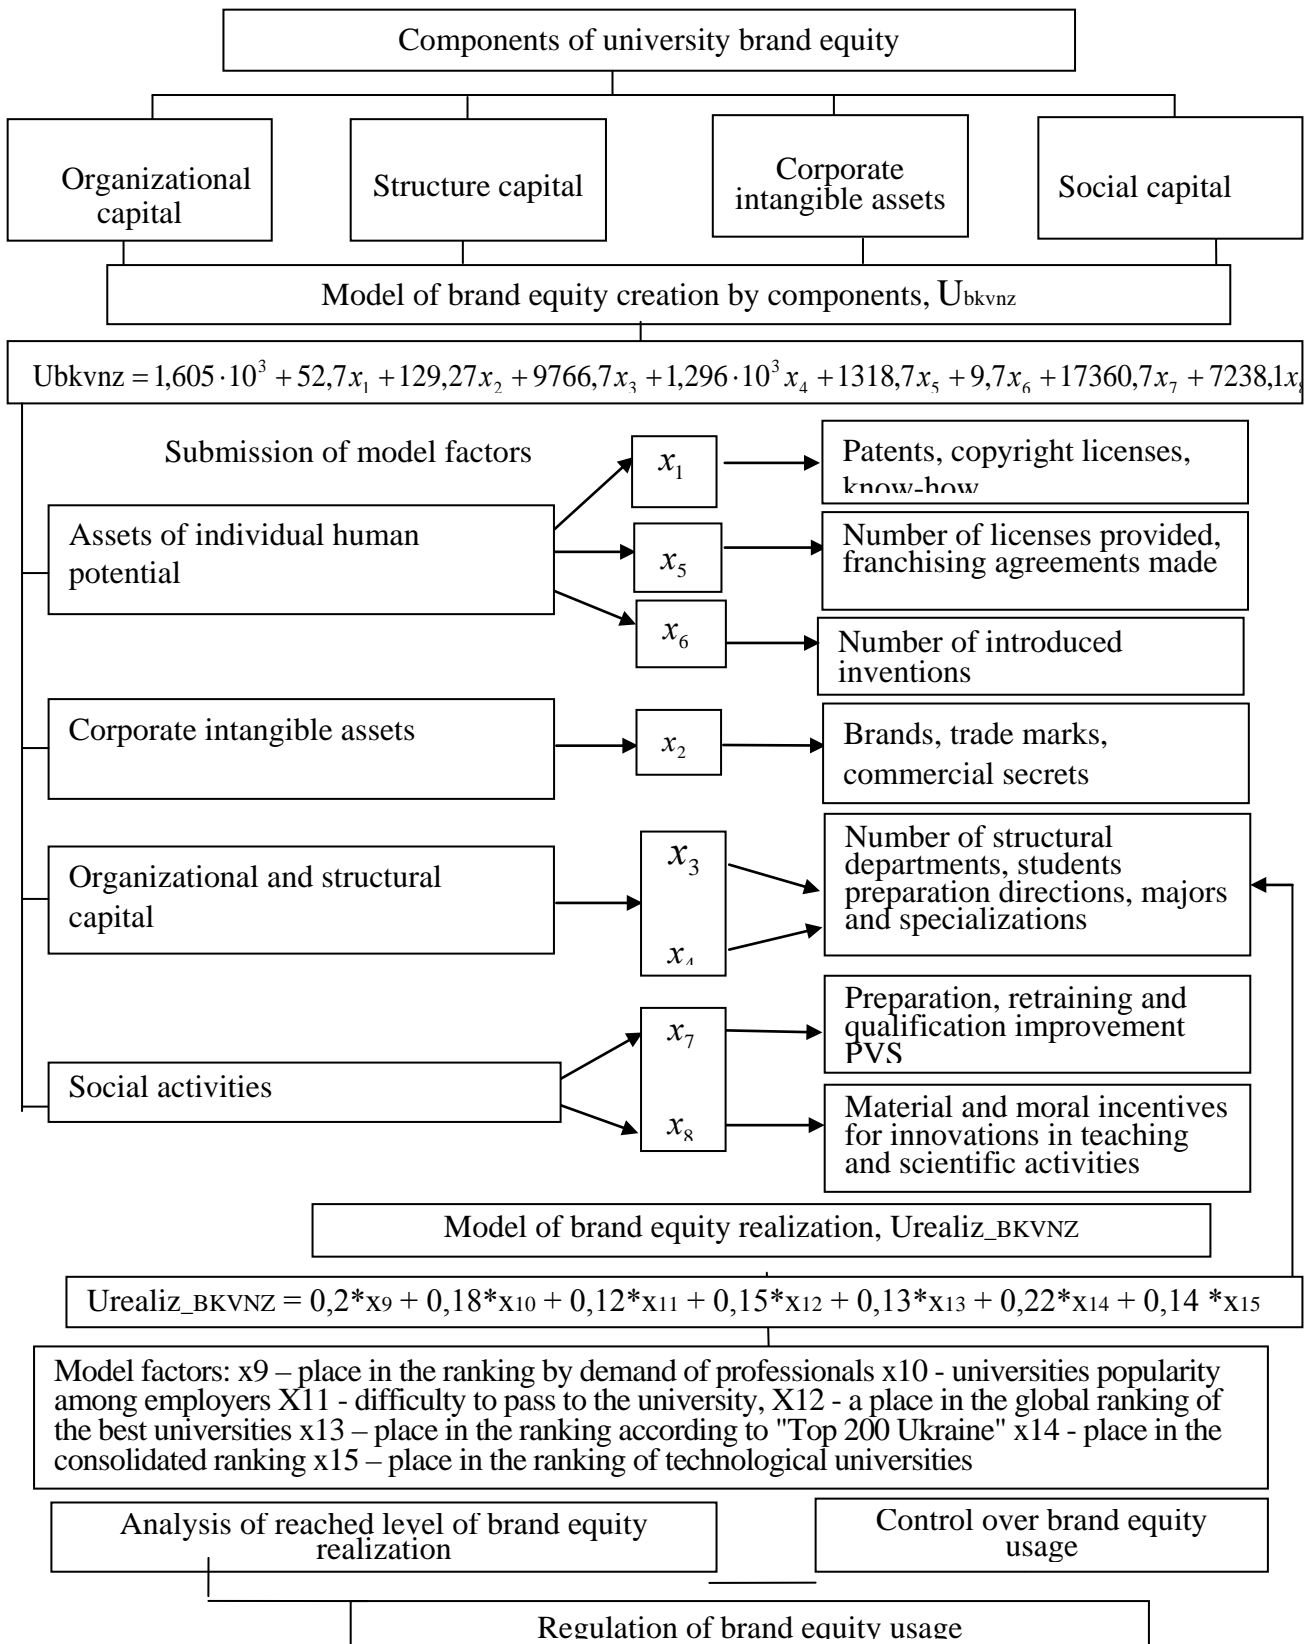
Components of university brand equity

Organizational capital

Structure capital

Corporate intangible assets

Social capital

Model of brand equity creation by components, $U_{bkvnz}$

Ubkvnz $= 1,605 \cdot 10^3 + 52,7x_1 + 129,27x_2 + 9766,7x_3 + 1,296 \cdot 10^3 x_4 + 1318,7x_5 + 9,7x_6 + 17360,7x_7 + 7238,1x_8$

Submission of model factors

Assets of individual human potential

$x_1$

Patents, copyright licenses, know-how

$x_5$

Number of licenses provided, franchising agreements made

$x_6$

Number of introduced inventions

Corporate intangible assets

$x_2$

Brands, trade marks, commercial secrets

Organizational and structural capital

$x_3$

$x_4$

Number of structural departments, students preparation directions, majors and specializations

Social activities

$x_7$

Preparation, retraining and qualification improvement PVS

$x_8$

Material and moral incentives for innovations in teaching and scientific activities

Model of brand equity realization, Urealiz_BKVNZ

Urealiz_BKVNZ = 0,2*x9 + 0,18*x10 + 0,12*x11 + 0,15*x12 + 0,13*x13 + 0,22*x14 + 0,14 *x15

Model factors: x9 – place in the ranking by demand of professionals x10 - universities popularity among employers X11 - difficulty to pass to the university, X12 - a place in the global ranking of the best universities x13 – place in the ranking according to "Top 200 Ukraine" x14 - place in the consolidated ranking x15 – place in the ranking of technological universities

Analysis of reached level of brand equity realization

Control over brand equity usage

Regulation of brand equity usage